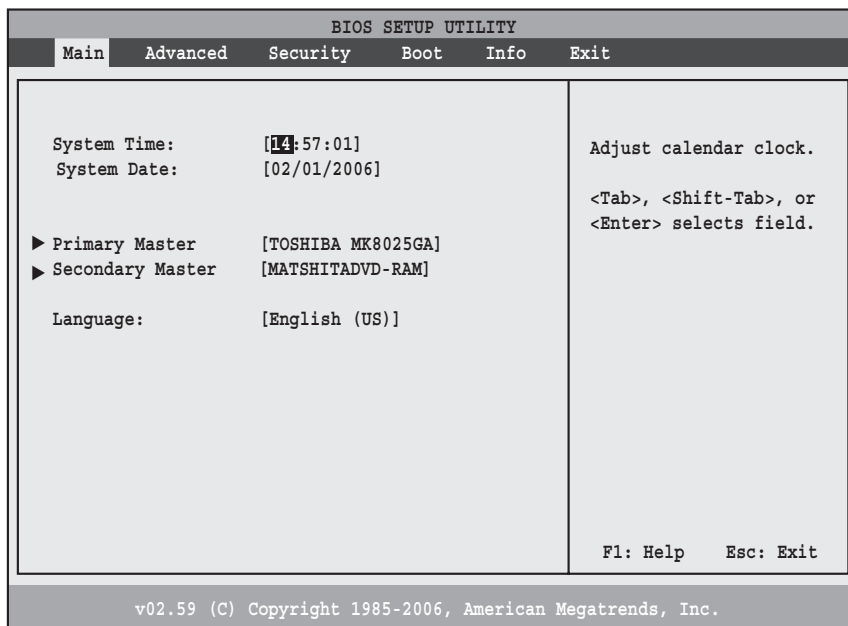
BIOS SETUP UTILITY

Main Advanced Security Boot Info Exit

System Time: [14:57:01]
System Date: [02/01/2006]

▶ Primary Master [TOSHIBA MK8025GA]
▶ Secondary Master [MATSHITADVD-RAM]

Language: [English (US)]

Adjust calendar clock.

<Tab>, <Shift-Tab>, or <Enter> selects field.

F1: Help Esc: Exit

v02.59 (C) Copyright 1985-2006, American Megatrends, Inc.